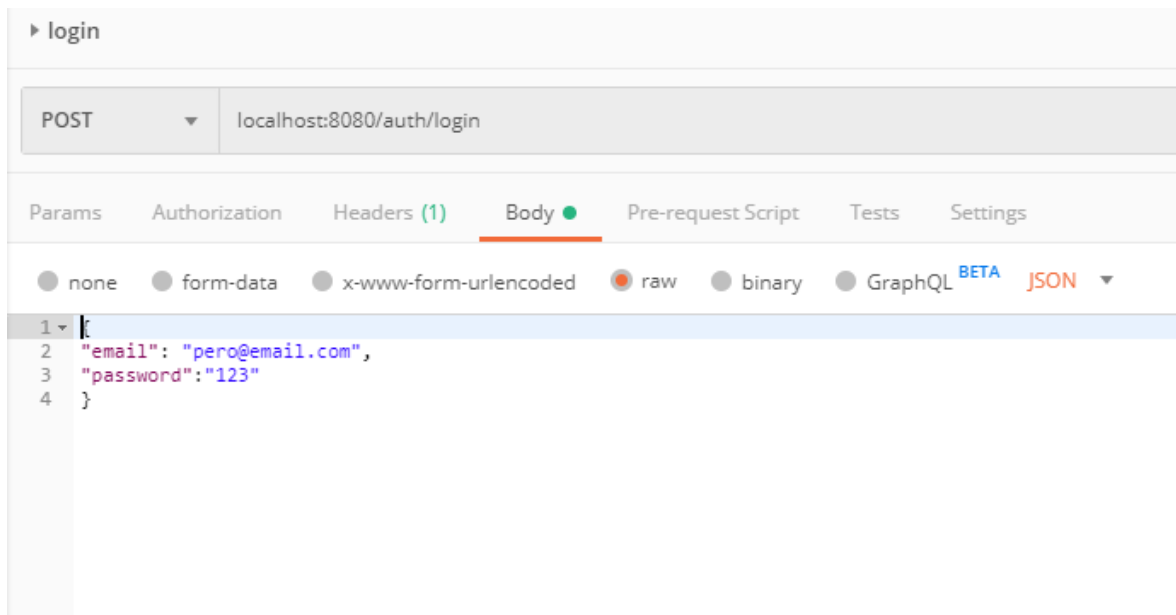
login

POST

localhost:8080/auth/login

Params Authorization Headers (1) Body Pre-request Script Tests Settings

none form-data x-www-form-urlencoded raw binary GraphQL BETA JSON

1 {
2 "email": "pero@email.com",
3 "password":"123"
4 }